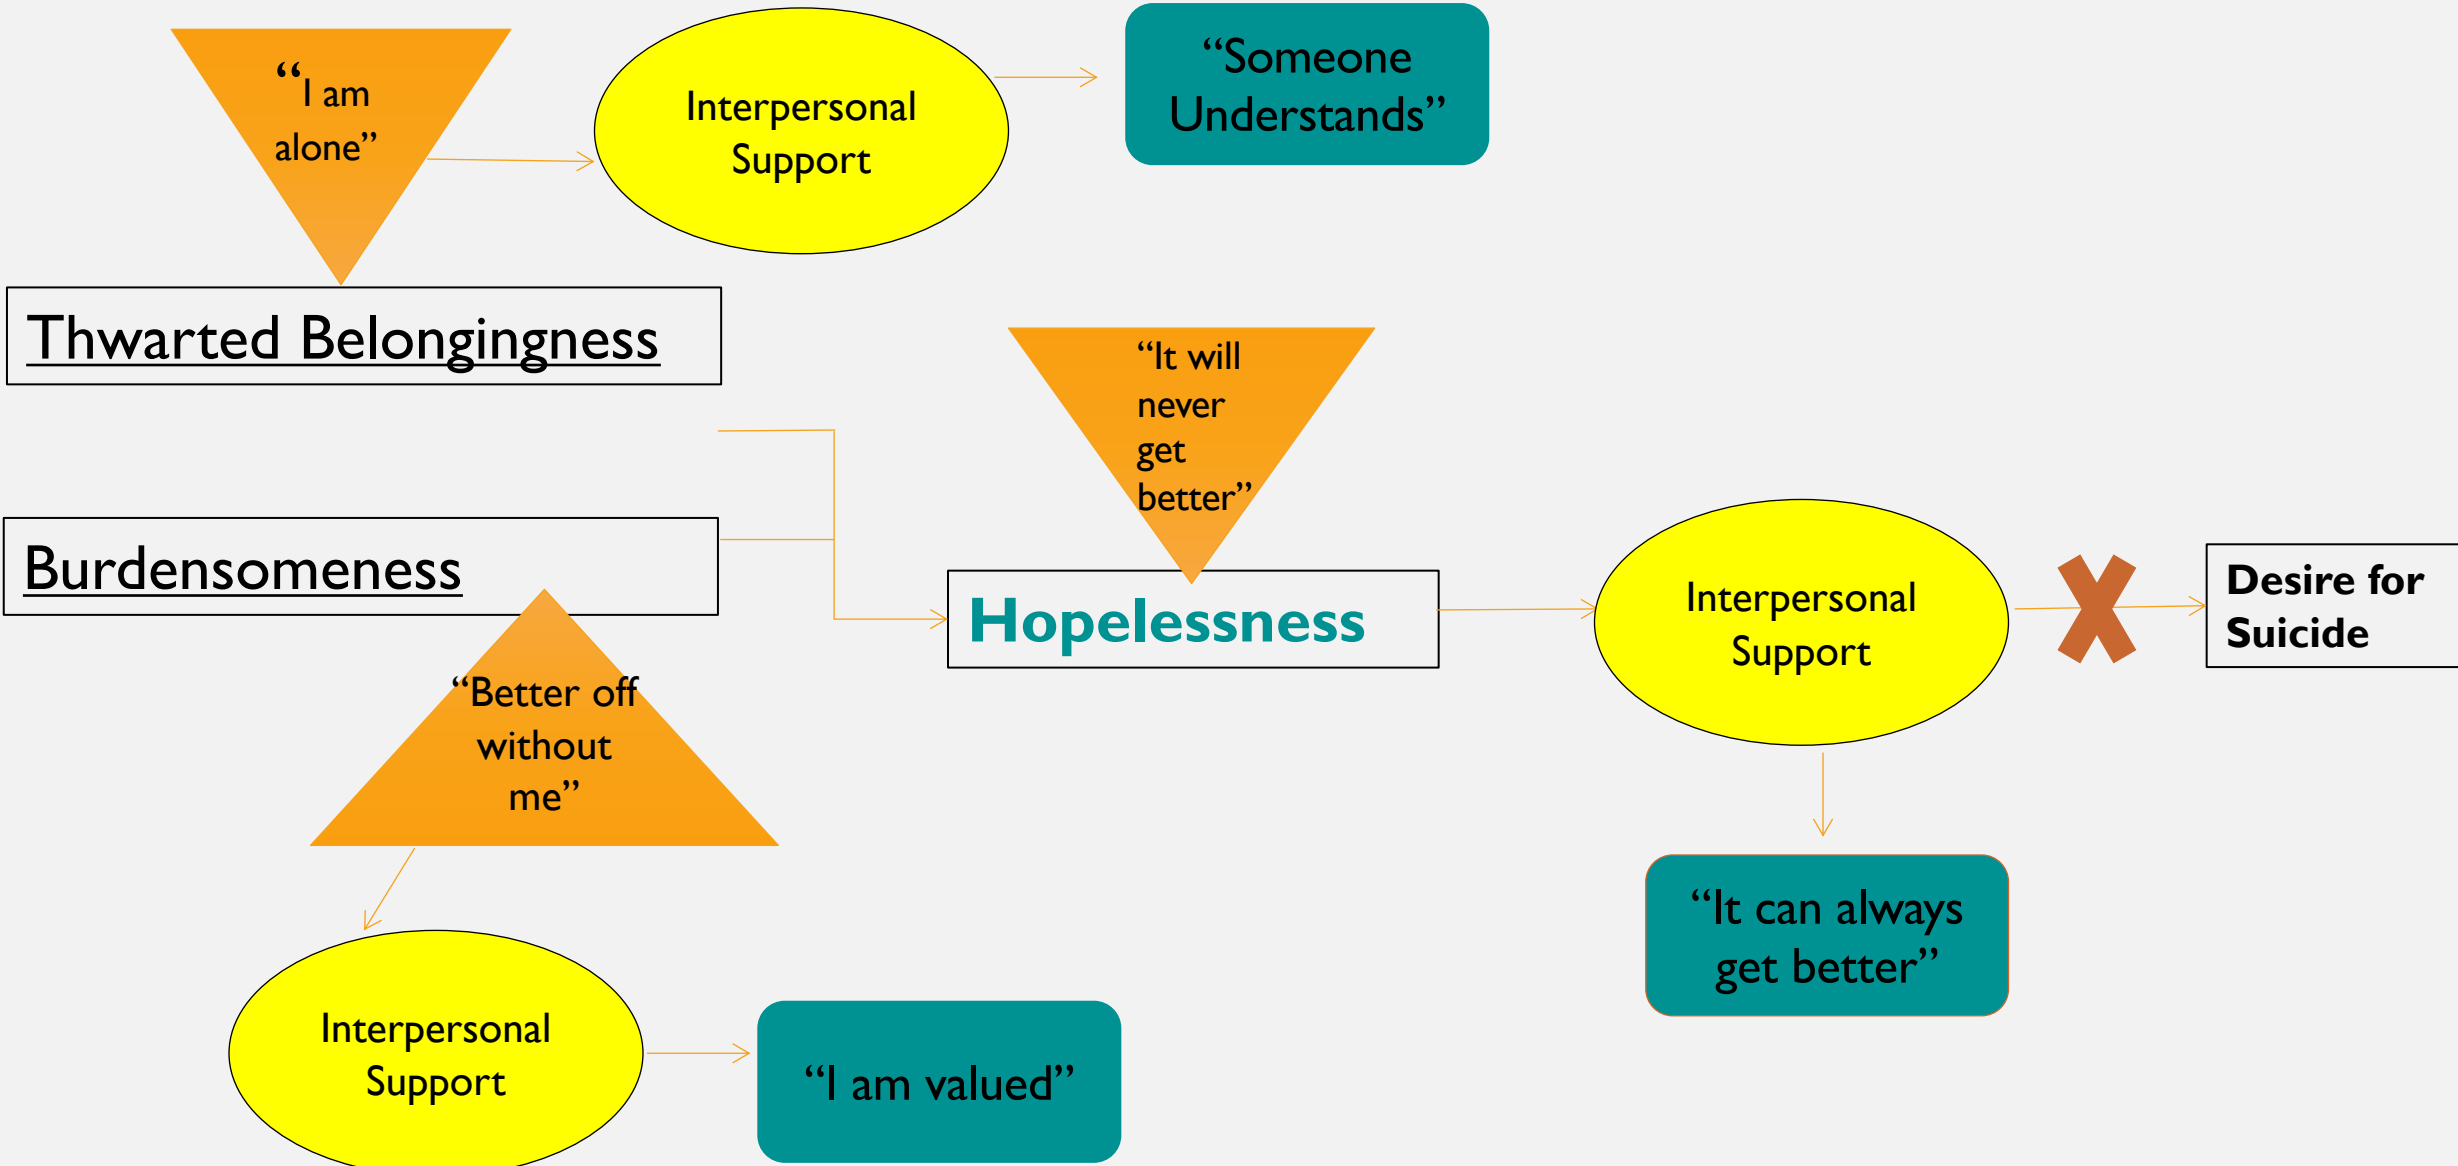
"I am alone"

Interpersonal Support

"Someone Understands"

Thwarted Belongingness

"It will never get better"

Burdensomeness

Hopelessness

Interpersonal Support

Desire for Suicide

"Better off without me"

"It can always get better"

Interpersonal Support

"I am valued"